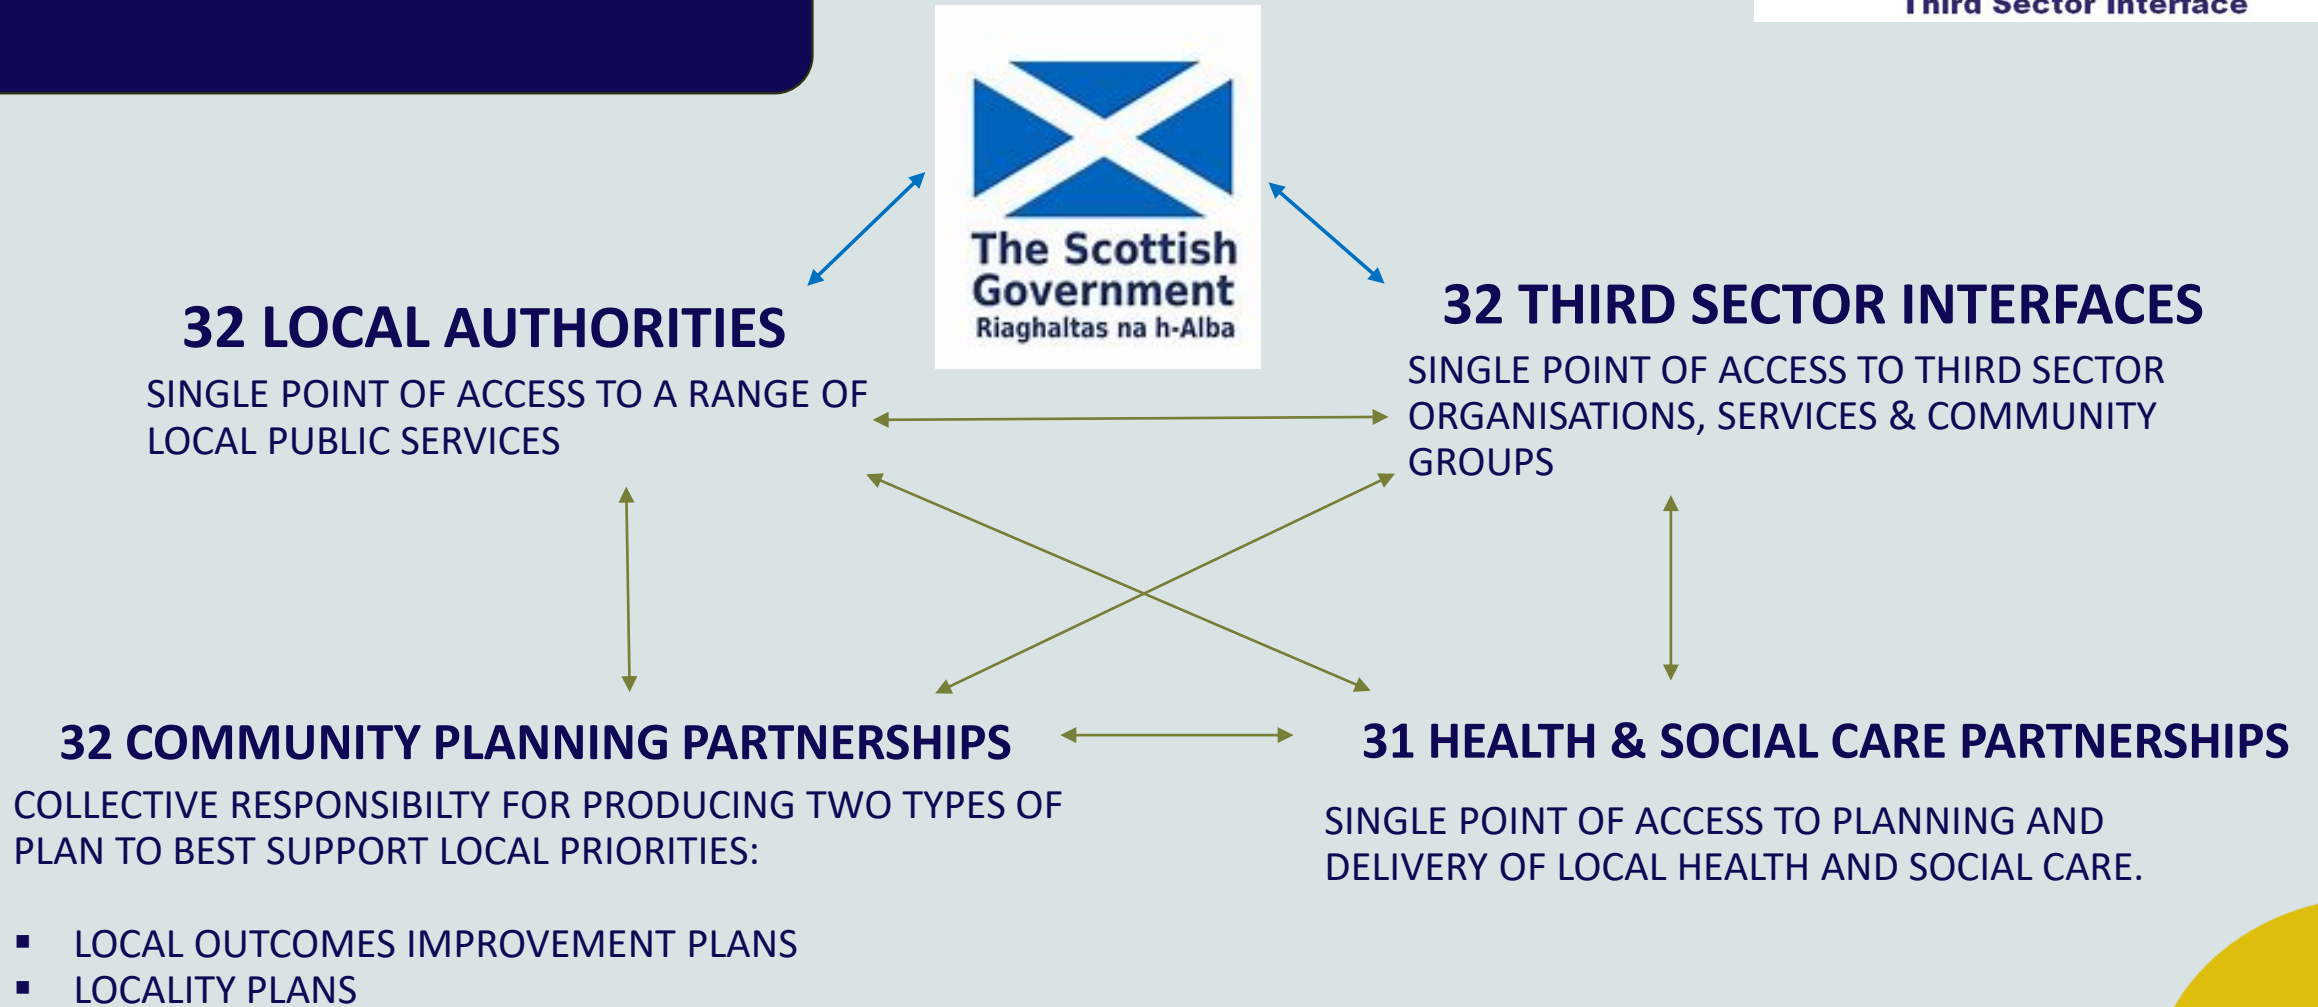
Third Sector Interface

The Scottish Government
Riaghaltas na h-Alba

32 LOCAL AUTHORITIES

SINGLE POINT OF ACCESS TO A RANGE OF LOCAL PUBLIC SERVICES

32 THIRD SECTOR INTERFACES

SINGLE POINT OF ACCESS TO THIRD SECTOR ORGANISATIONS, SERVICES & COMMUNITY GROUPS

32 COMMUNITY PLANNING PARTNERSHIPS

COLLECTIVE RESPONSIBILTY FOR PRODUCING TWO TYPES OF PLAN TO BEST SUPPORT LOCAL PRIORITIES:

▪ LOCAL OUTCOMES IMPROVEMENT PLANS
▪ LOCALITY PLANS

31 HEALTH & SOCIAL CARE PARTNERSHIPS

SINGLE POINT OF ACCESS TO PLANNING AND DELIVERY OF LOCAL HEALTH AND SOCIAL CARE.